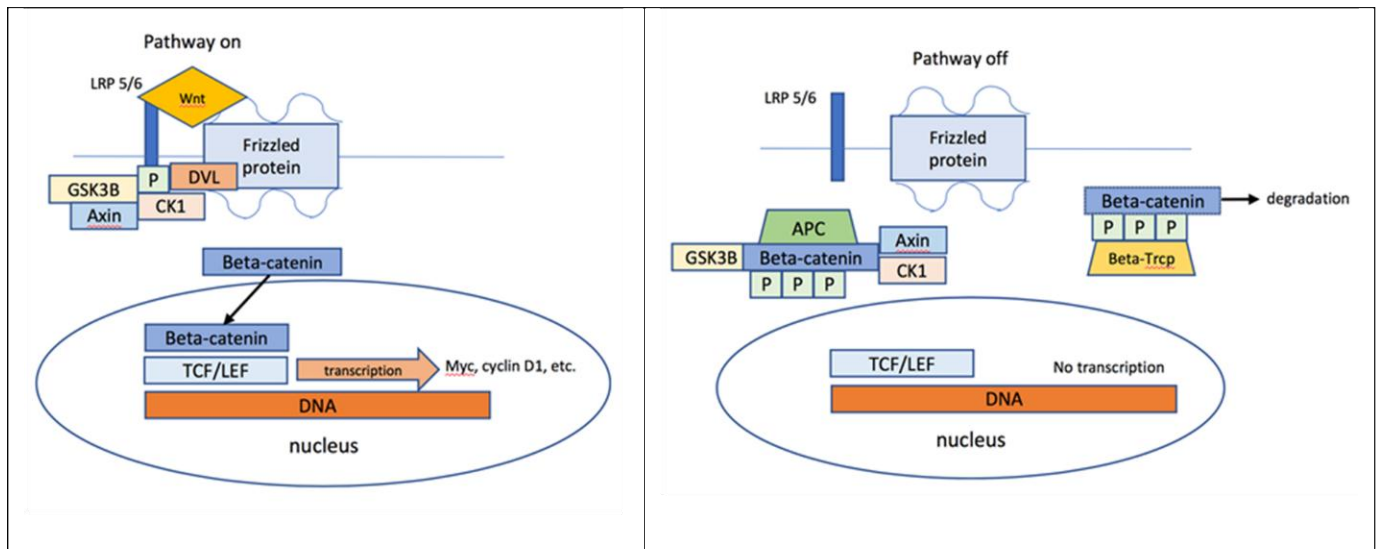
Pathway on

LRP 5/6

Wnt

Frizzled protein

GSK3B

P

DVL

Axin

CK1

Beta-catenin

Beta-catenin

TCF/LEF

transcription

Myc, cyclin D1, etc.

DNA

nucleus

Pathway off

LRP 5/6

Frizzled protein

Beta-catenin

degradation

P P P

Beta-Trcp

APC

GSK3B

Beta-catenin

Axin

CK1

P P P

TCF/LEF

No transcription

DNA

nucleus